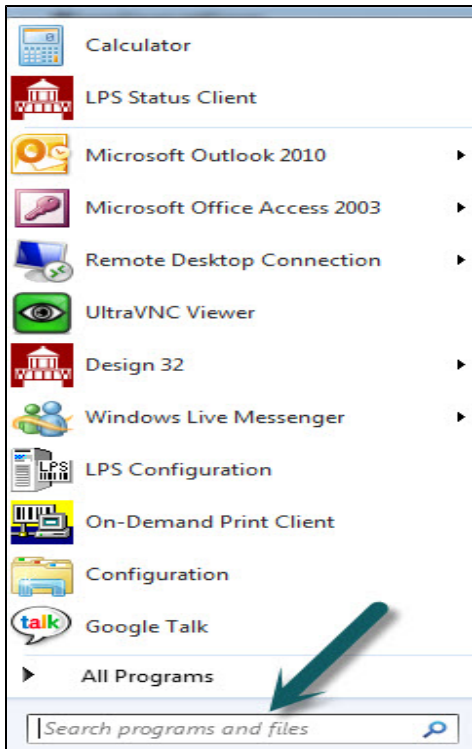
Calculator

LPS Status Client

Microsoft Outlook 2010

Microsoft Office Access 2003

Remote Desktop Connection

UltraVNC Viewer

Design 32

Windows Live Messenger

LPS Configuration

On-Demand Print Client

Configuration

Google Talk

All Programs

Search programs and files